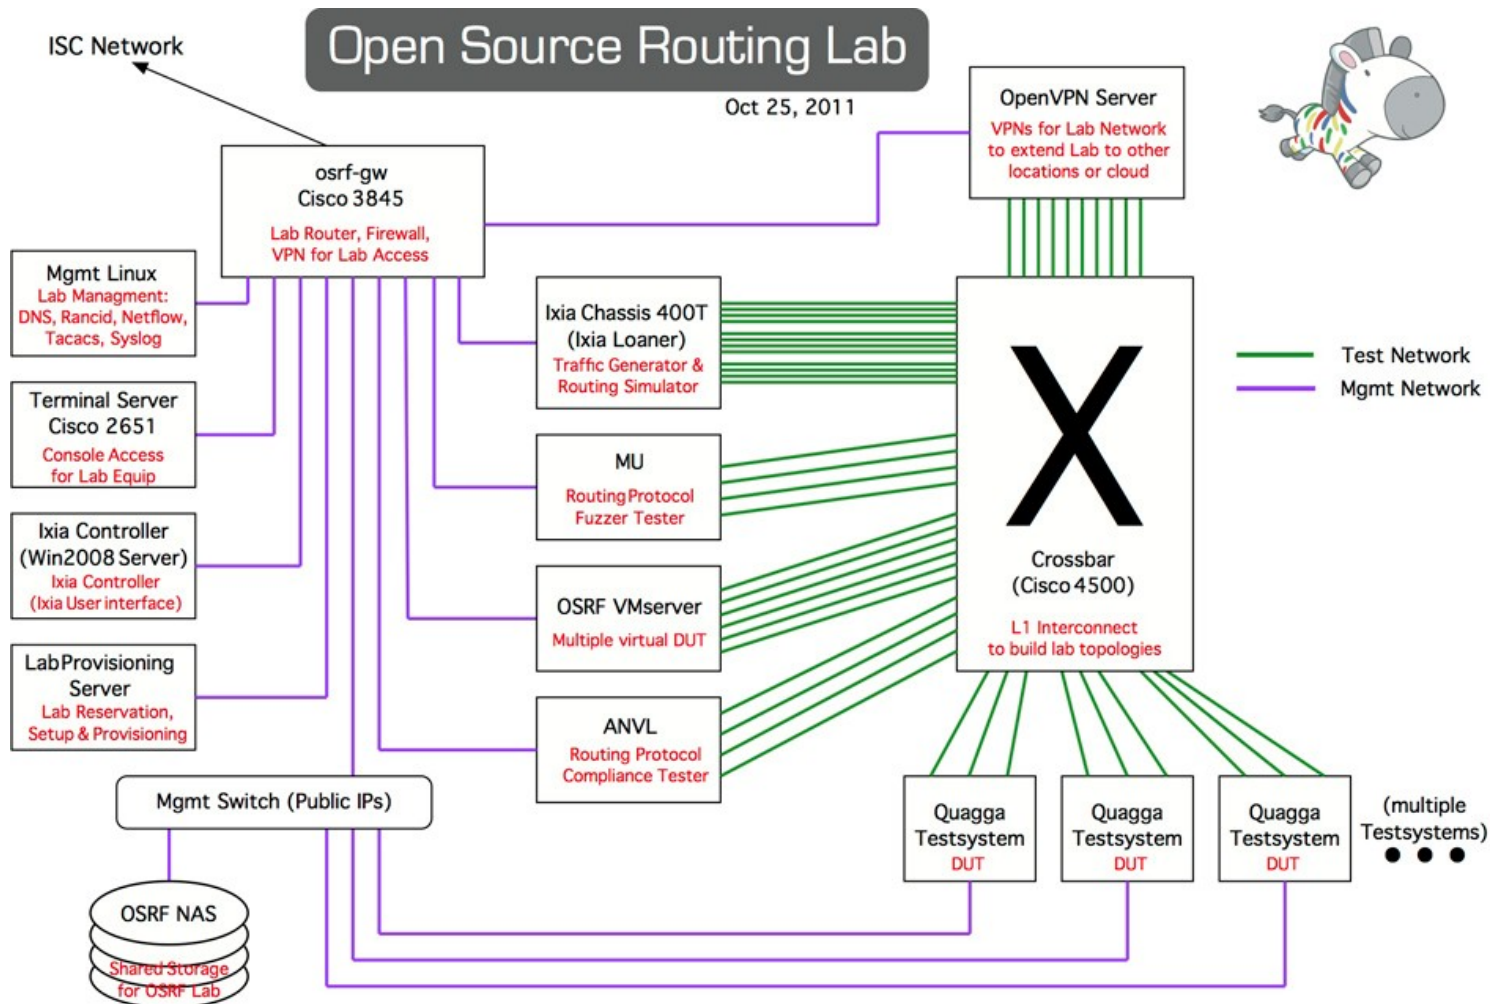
Open Source Routing Lab

Oct 25, 2011

ISC Network

osrf-gw
Cisco 3845
Lab Router, Firewall, VPN for Lab Access

OpenVPN Server
VPNs for Lab Network to extend Lab to other locations or cloud

Mgmt Linux
Lab Managment: DNS, Rancid, Netflow, Tacacs, Syslog

Terminal Server
Cisco 2651
Console Access for Lab Equip

Ixia Controller
(Win2008 Server)
Ixia Controller
(Ixia User interface)

Lab Provisioning Server
Lab Reservation, Setup & Provisioning

Mgmt Switch (Public IPs)

OSRF NAS
Shared Storage for OSRF Lab

Ixia Chassis 400T
(Ixia Loaner)
Traffic Generator & Routing Simulator

MU
Routing Protocol Fuzzer Tester

OSRF VMserver
Multiple virtual DUT

ANVL
Routing Protocol Compliance Tester

X
Crossbar
(Cisco 4500)
L1 Interconnect to build lab topologies

Test Network
Mgmt Network

Quagga Testsystem
DUT

Quagga Testsystem
DUT

Quagga Testsystem
DUT

(multiple Testsystems)